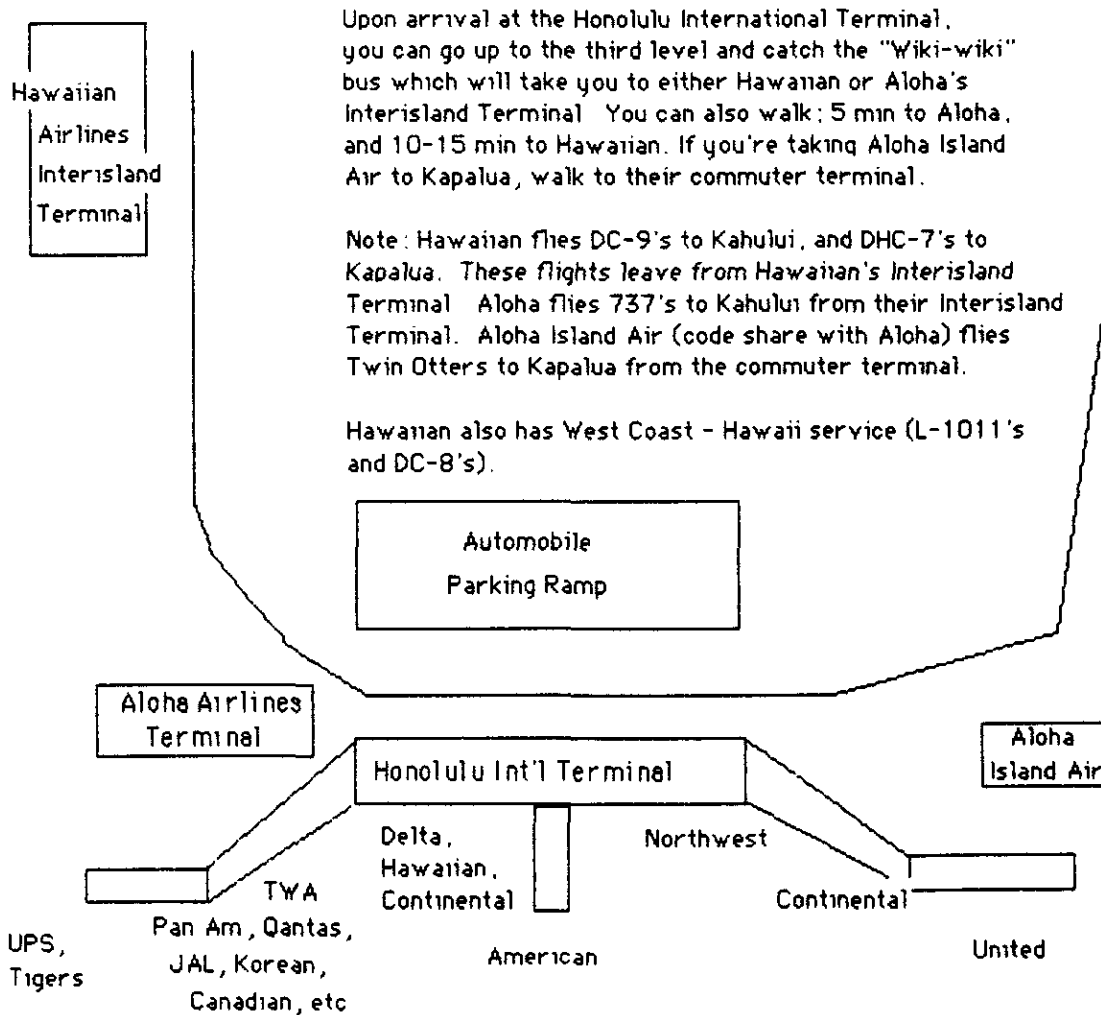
Hawaiian Airlines Interisland Terminal

Upon arrival at the Honolulu International Terminal, you can go up to the third level and catch the "Wiki-wiki" bus which will take you to either Hawaiian or Aloha's Interisland Terminal You can also walk; 5 min to Aloha, and 10-15 min to Hawaiian. If you're taking Aloha Island Air to Kapalua, walk to their commuter terminal.

Note: Hawaiian flies DC-9's to Kahului, and DHC-7's to Kapalua. These flights leave from Hawaiian's Interisland Terminal Aloha flies 737's to Kahului from their Interisland Terminal. Aloha Island Air (code share with Aloha) flies Twin Otters to Kapalua from the commuter terminal.

Hawaiian also has West Coast - Hawaii service (L-1011's and DC-8's).

Automobile Parking Ramp

Aloha Airlines Terminal

Honolulu Int'l Terminal

Aloha Island Air

Delta, Hawaiian, Continental

Northwest

TWA

Pan Am, Qantas, JAL, Korean, Canadian, etc

UPS, Tigers

American

Continental

United